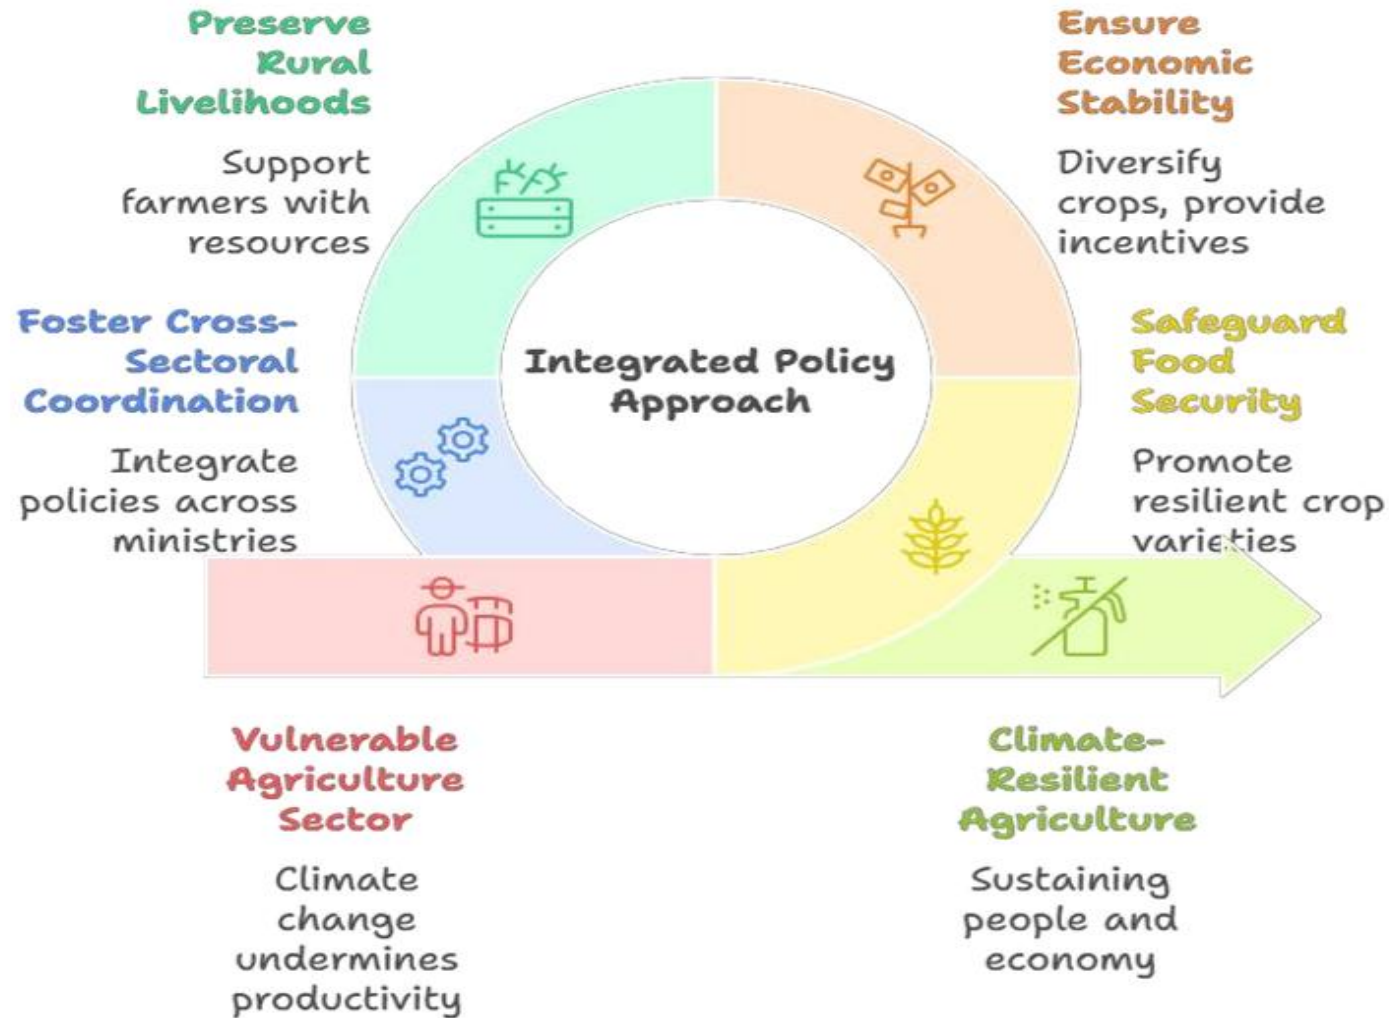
Preserve Rural Livelihoods

Support farmers with resources

Ensure Economic Stability

Diversify crops, provide incentives

Foster Cross-Sectoral Coordination

Integrate policies across ministries

Integrated Policy Approach

Safeguard Food Security

Promote resilient crop varieties

Vulnerable Agriculture Sector

Climate change undermines productivity

Climate-Resilient Agriculture

Sustaining people and economy